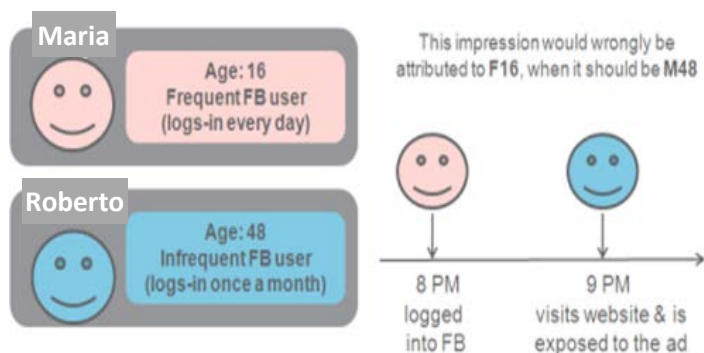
Maria

Age: 16
Frequent FB user
(logs-in every day)

Roberto

Age: 48
Infrequent FB user
(logs-in once a month)

This impression would wrongly be attributed to F16, when it should be M48

8 PM
logged into FB

9 PM
visits website & is exposed to the ad